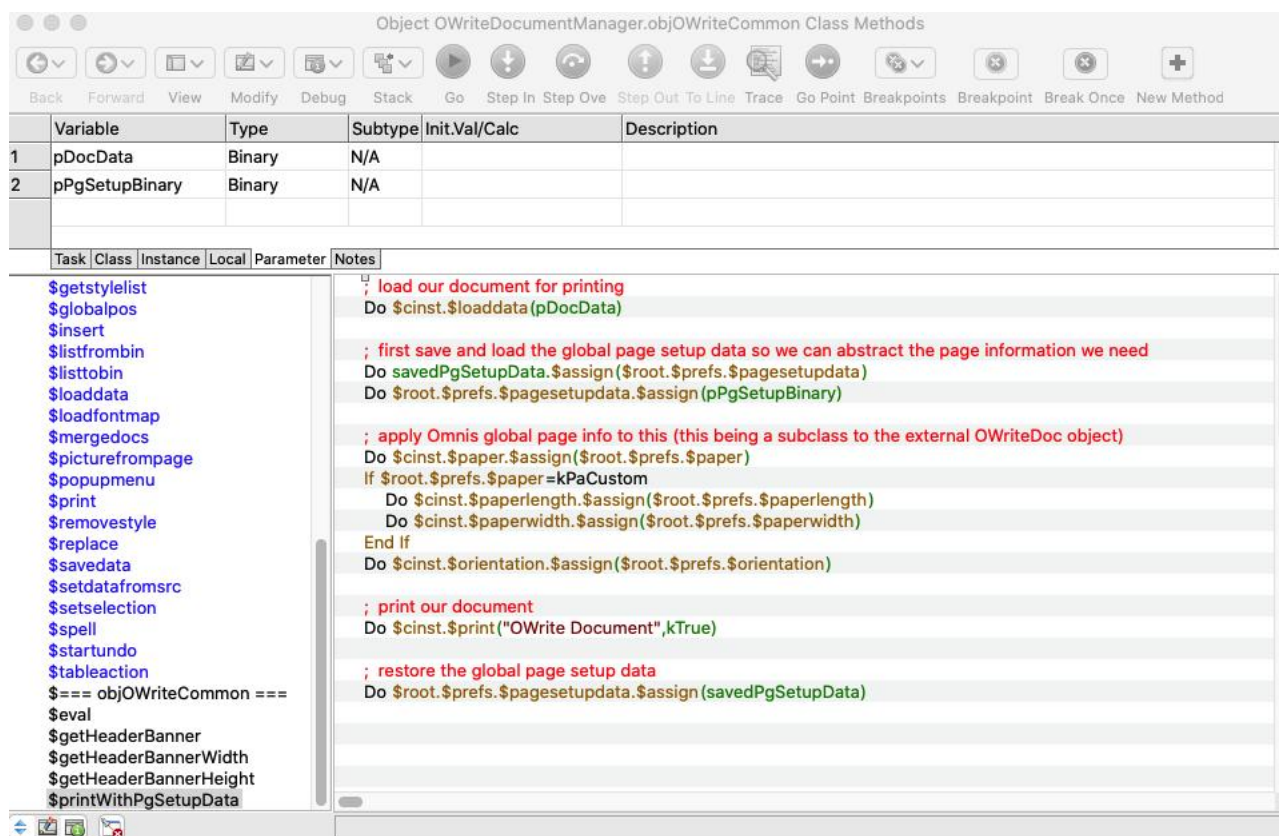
Object OWriteDocumentManager.objOWriteCommon Class Methods

Back Forward View Modify Debug Stack Go Step In Step Ove Step Out To Line Trace Go Point Breakpoints Breakpoint Break Once New Method

| | Variable | Type | Subtype | Init.Val/Calc | Description |
|---|---|---|---|---|---|
| 1 | pDocData | Binary | N/A | | |
| 2 | pPgSetupBinary | Binary | N/A | | |

Task Class Instance Local Parameter Notes

$getstylelist
$globalpos
$insert
$listfrombin
$listtobin
$loaddata
$loadfontmap
$mergedocs
$picturefrompage
$popupmenu
$print
$removestyle
$replace
$savedata
$setdatafromsrc
$setselection
$spell
$startundo
$tableaction
$=== objOWriteCommon ===
$eval
$getHeaderBanner
$getHeaderBannerWidth
$getHeaderBannerHeight
$printWithPgSetupData

; load our document for printing
Do $cinst.$loaddata(pDocData)

; first save and load the global page setup data so we can abstract the page information we need
Do savedPgSetupData.$assign($root.$prefs.$pagesetupdata)
Do $root.$prefs.$pagesetupdata.$assign(pPgSetupBinary)

; apply Omnis global page info to this (this being a subclass to the external OWriteDoc object)
Do $cinst.$paper.$assign($root.$prefs.$paper)
If $root.$prefs.$paper=kPaCustom
Do $cinst.$paperlength.$assign($root.$prefs.$paperlength)
Do $cinst.$paperwidth.$assign($root.$prefs.$paperwidth)
End If
Do $cinst.$orientation.$assign($root.$prefs.$orientation)

; print our document
Do $cinst.$print("OWrite Document",kTrue)

; restore the global page setup data
Do $root.$prefs.$pagesetupdata.$assign(savedPgSetupData)